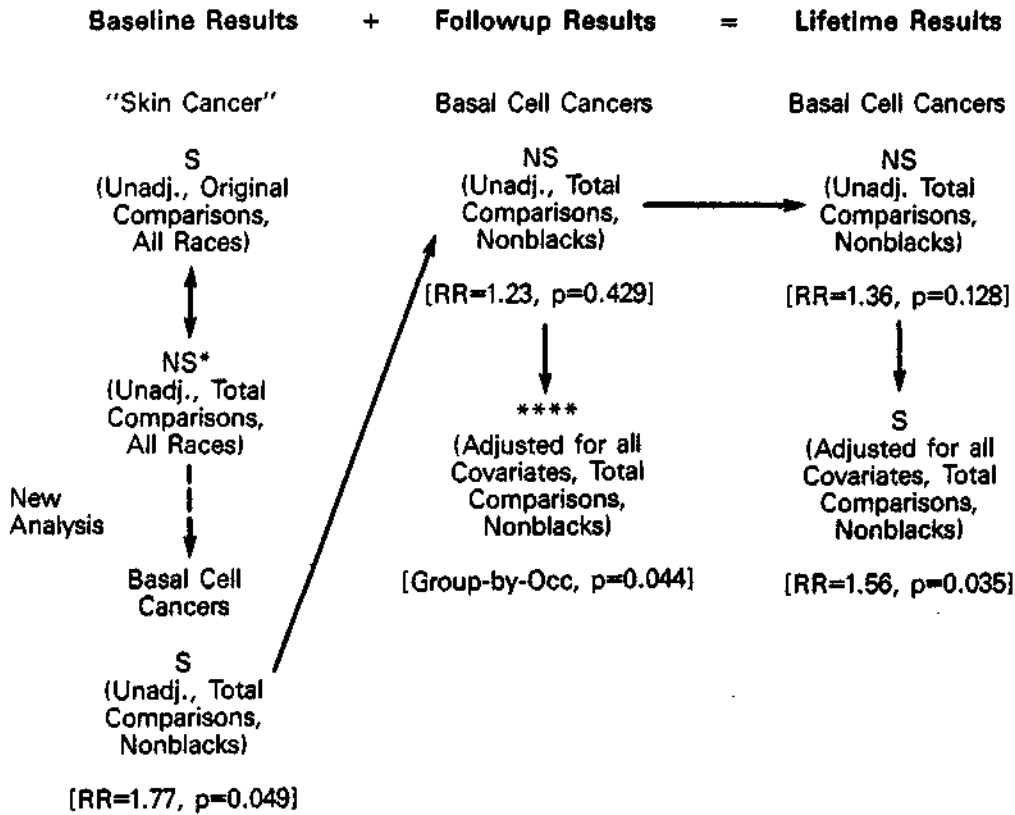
Baseline Results + Followup Results = Lifetime Results

"Skin Cancer"

S
(Unadj., Original Comparisons, All Races)

NS*
(Unadj., Total Comparisons, All Races)

New Analysis

Basal Cell Cancers

S
(Unadj., Total Comparisons, Nonblacks)

[RR=1.77, p=0.049]

Basal Cell Cancers

NS
(Unadj., Total Comparisons, Nonblacks)

[RR=1.23, p=0.429]

****
(Adjusted for all Covariates, Total Comparisons, Nonblacks)

[Group-by-Occ, p=0.044]

Basal Cell Cancers

NS
(Unadj. Total Comparisons, Nonblacks)

[RR=1.36, p=0.128]

S
(Adjusted for all Covariates, Total Comparisons, Nonblacks)

[RR=1.56, p=0.035]